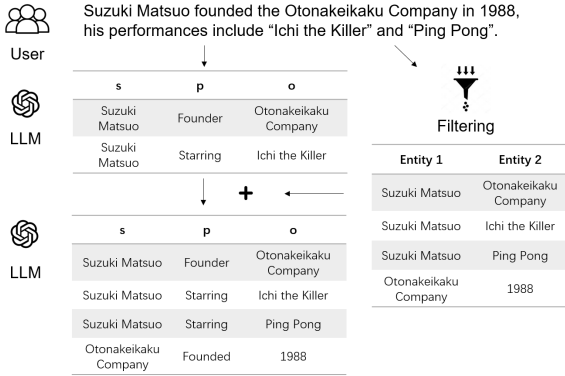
User

Suzuki Matsuo founded the Otonakeikaku Company in 1988, his performances include "Ichi the Killer" and "Ping Pong".

LLM

| s | p | o |
|---|---|---|
| Suzuki Matsuo | Founder | Otonakeikaku Company |
| Suzuki Matsuo | Starring | Ichi the Killer |

+

LLM

| s | p | o |
|---|---|---|
| Suzuki Matsuo | Founder | Otonakeikaku Company |
| Suzuki Matsuo | Starring | Ichi the Killer |
| Suzuki Matsuo | Starring | Ping Pong |
| Otonakeikaku Company | Founded | 1988 |

Filtering

| Entity 1 | Entity 2 |
|---|---|
| Suzuki Matsuo | Otonakeikaku Company |
| Suzuki Matsuo | Ichi the Killer |
| Suzuki Matsuo | Ping Pong |
| Otonakeikaku Company | 1988 |